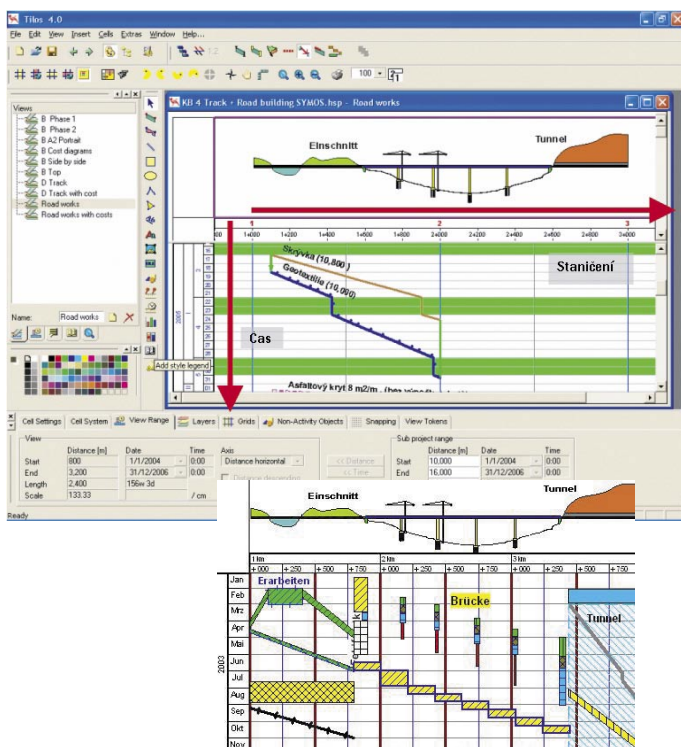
Tilos 4.0

File Edit View Insert Cells Extras Window Help...

100

Views
B Phase 1
B Phase 2
B A2 Portrait
B Cost diagrams
B Side by side
B Top
D Track
D Track with cost
Road works
Road works with costs

Name: Road works

Add style legend

KB 4 Track - Road building SYMOS.tsp - Road works

Einschnitt

Tunnel

1 2 3

1+400 1+600 1+800 2+000 2+200 2+400 2+600 2+800 3+000

Skrývka (10,800)

Geotextilie (10,000)

Staničení

Čas

Asfaltový kryt 8 m2/m

Cell Settings | Cell System | View Range | Layers | Grids | Non-Activity Objects | Snapping | View Tokens

View

| | Distance [m] | Date | Time | Axis |
|---|---|---|---|---|
| Start | 800 | 1/1/2004 | 0:00 | Distance horizontal |
| End | 3,200 | 31/12/2006 | 0:00 | |
| Length | 2,400 | 156w 3d | | |
| Scale | 133.33 | | / cm | |

<< Distance
<< Time

Sub project range

| | Distance [m] | Date | Time |
|---|---|---|---|
| Start | 10,000 | 1/1/2004 | 0:00 |
| End | 16,000 | 31/12/2006 | 0:00 |

Ready

Einschnitt

Tunnel

1 km 2 km 3 km

+ 000 + 250 + 500 + 750 + 000 + 250 + 500 + 750 + 000 + 250 + 500 + 750

2003

Jan
Feb
Mrz
Apr
Mai
Jun
Jul
Aug
Sep
Okt
Nov

Erarbeiten

Brücke

Tunnel